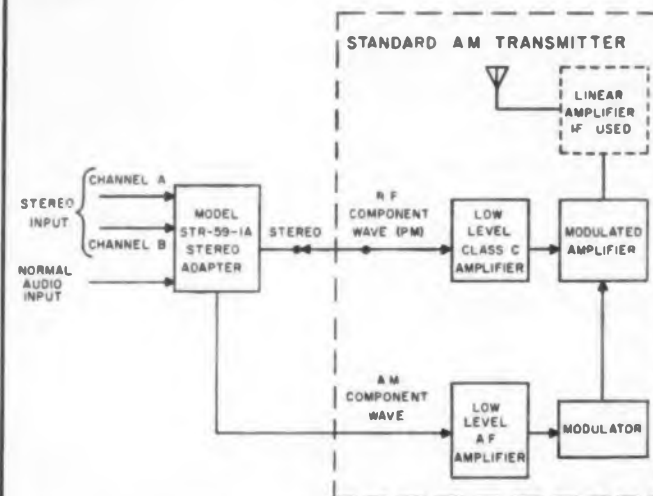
STANDARD AM TRANSMITTER

LINEAR AMPLIFIER IF USED

STEREO INPUT

CHANNEL A

CHANNEL B

NORMAL AUDIO INPUT

MODEL STR-59-1A STEREO ADAPTER

STEREO

R F COMPONENT WAVE (PM)

LOW LEVEL CLASS C AMPLIFIER

MODULATED AMPLIFIER

A M COMPONENT WAVE

LOW LEVEL A F AMPLIFIER

MODULATOR